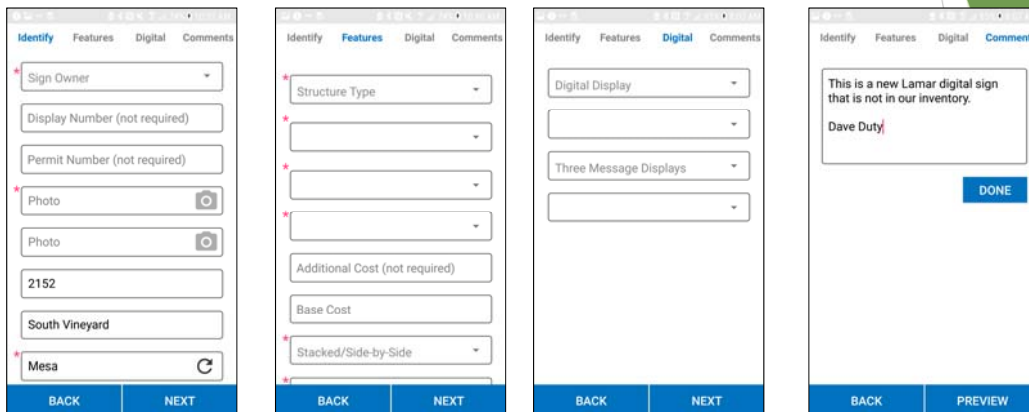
Identify Features Digital Comments

*Sign Owner

Display Number (not required)

Permit Number (not required)

*Photo

Photo

2152

South Vineyard

*Mesa

BACK NEXT

Identify Features Digital Comments

*Structure Type

*

*

*

Additional Cost (not required)

Base Cost

*Stacked/Side-by-Side

BACK NEXT

Identify Features Digital Comments

Digital Display

Three Message Displays

BACK NEXT

Identify Features Digital Comment

This is a new Lamar digital sign that is not in our inventory.

Dave Duty

DONE

BACK PREVIEW